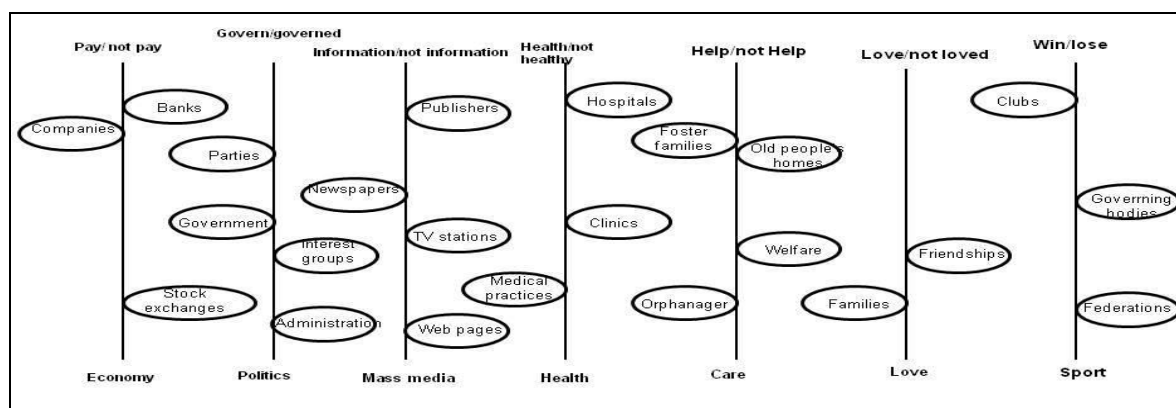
Pay/ not pay

Govern/governed

Information/not information

Health/not healthy

Help/not Help

Love/not loved

Win/lose

Banks

Companies

Parties

Newspapers

Government

Interest groups

Stock exchanges

Administration

Publishers

TV stations

Web pages

Medical practices

Hospitals

Clinics

Foster families

Old people's homes

Welfare

Orphanager

Families

Friendships

Clubs

Goverrning bodies

Federations

Economy

Politics

Mass media

Health

Care

Love

Sport